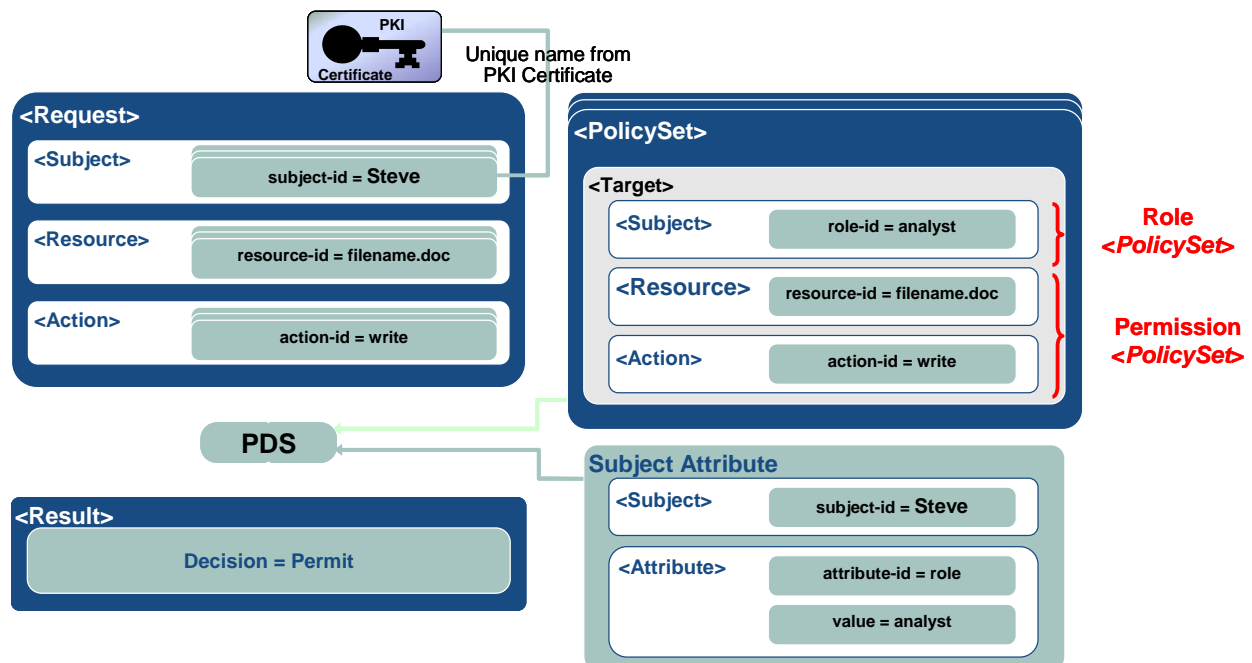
PKI
Certificate
Unique name from PKI Certificate

<Request>
<Subject>
subject-id = Steve
<Resource>
resource-id = filename.doc
<Action>
action-id = write

<PolicySet>
<Target>
<Subject>
role-id = analyst
<Resource>
resource-id = filename.doc
<Action>
action-id = write

Role <PolicySet>

Permission <PolicySet>

PDS

Subject Attribute
<Subject>
subject-id = Steve
<Attribute>
attribute-id = role
value = analyst

<Result>
Decision = Permit